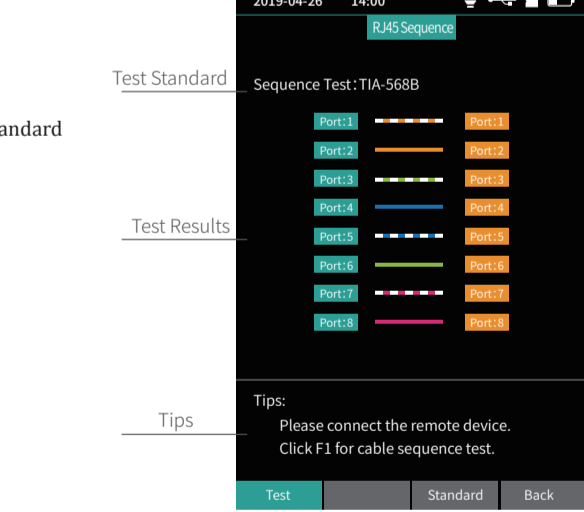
andard

Test Standard

Test Results

Tips

2019-04-26 14:00

RJ45 Sequence

Sequence Test:TIA-568B

| Port:1 | Port:1 |
|---|---|
| Port:2 | Port:2 |
| Port:3 | Port:3 |
| Port:4 | Port:4 |
| Port:5 | Port:5 |
| Port:6 | Port:6 |
| Port:7 | Port:7 |
| Port:8 | Port:8 |

Tips:
Please connect the remote device.
Click F1 for cable sequence test.

Test | | Standard | Back